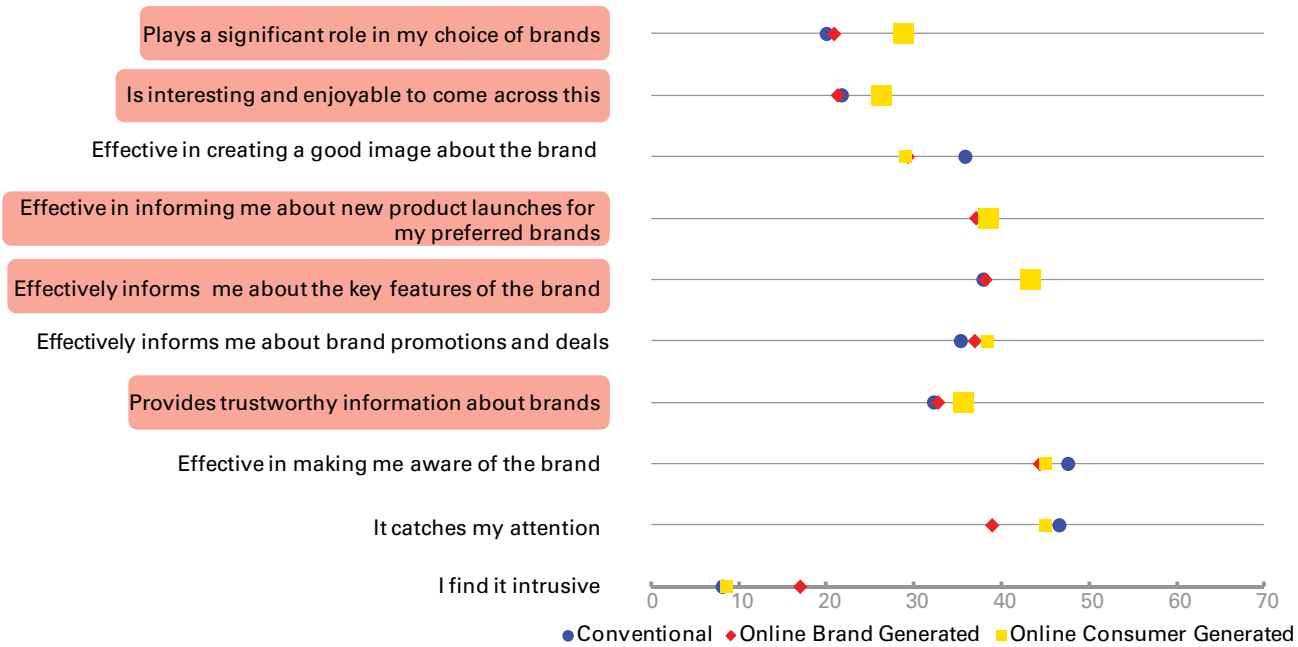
Plays a significant role in my choice of brands

Is interesting and enjoyable to come across this

Effective in creating a good image about the brand

Effective in informing me about new product launches for my preferred brands

Effectively informs me about the key features of the brand

Effectively informs me about brand promotions and deals

Provides trustworthy information about brands

Effective in making me aware of the brand

It catches my attention

I find it intrusive

0 10 20 30 40 50 60 70

Conventional Online Brand Generated Online Consumer Generated